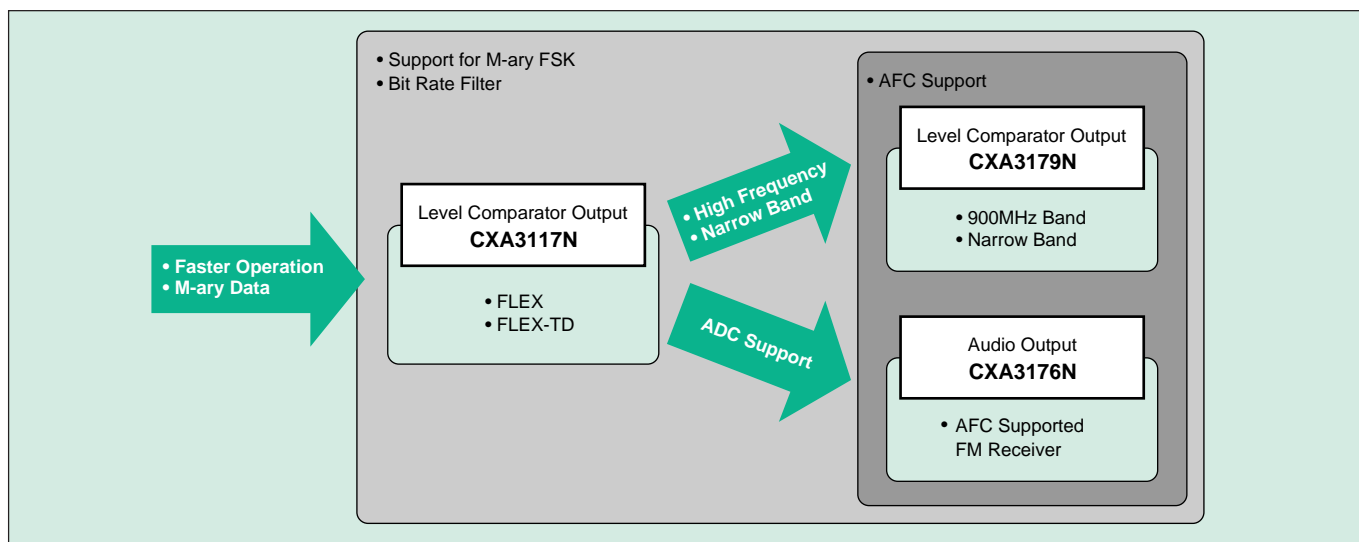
• Faster Operation
• M-ary Data

• Support for M-ary FSK
• Bit Rate Filter

Level Comparator Output
CXA3117N

• FLEX
• FLEX-TD

• High Frequency
• Narrow Band

ADC Support

• AFC Support

Level Comparator Output
CXA3179N

• 900MHz Band
• Narrow Band

Audio Output
CXA3176N

• AFC Supported FM Receiver